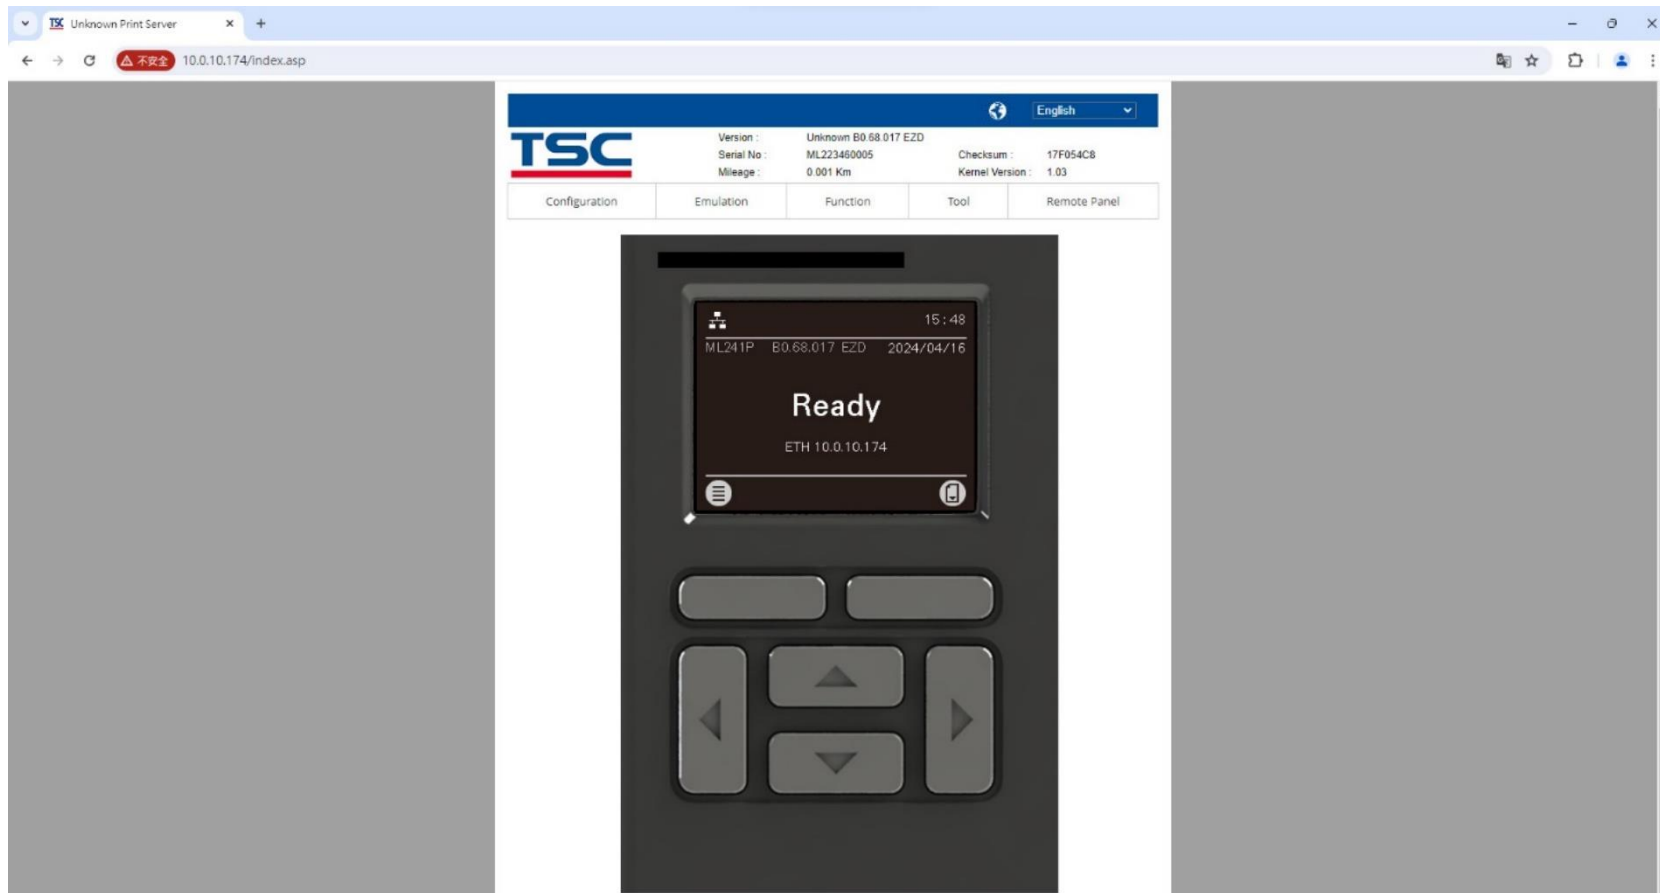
Unknown Print Server

不安全 10.0.10.174/index.asp

English

TSC

Version : Unknown B0.68.017 EZD
Serial No : ML223460005
Mileage : 0.001 Km
Checksum : 17F054C8
Kernel Version : 1.03

Configuration
Emulation
Function
Tool
Remote Panel

15:48
ML241P B0.68.017 EZD 2024/04/16

Ready

ETH 10.0.10.174